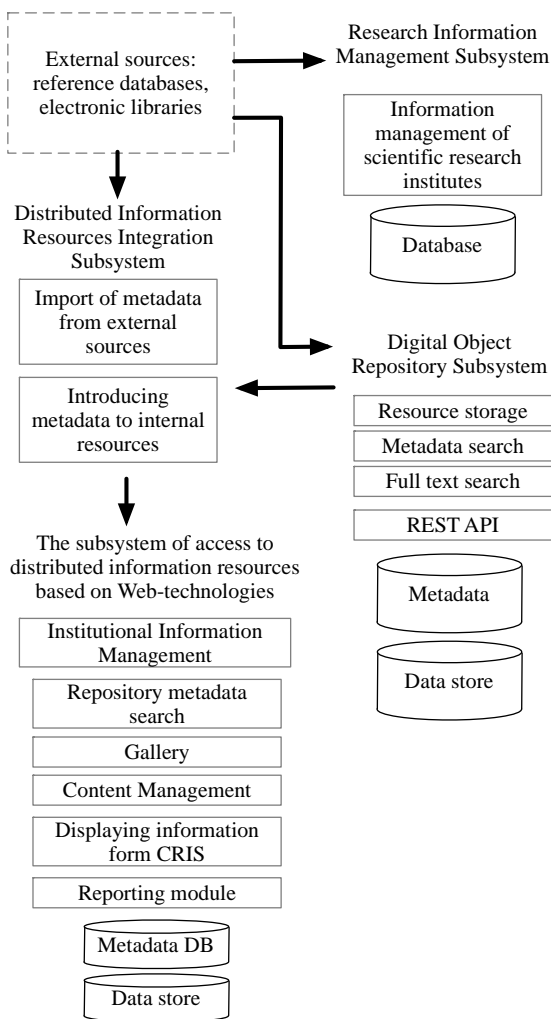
External sources: reference databases, electronic libraries

Research Information Management Subsystem

Information management of scientific research institutes

Database

Distributed Information Resources Integration Subsystem

Import of metadata from external sources

Introducing metadata to internal resources

Digital Object Repository Subsystem

Resource storage

Metadata search

Full text search

REST API

Metadata

Data store

The subsystem of access to distributed information resources based on Web-technologies

Institutional Information Management

Repository metadata search

Gallery

Content Management

Displaying information form CRIS

Reporting module

Metadata DB

Data store